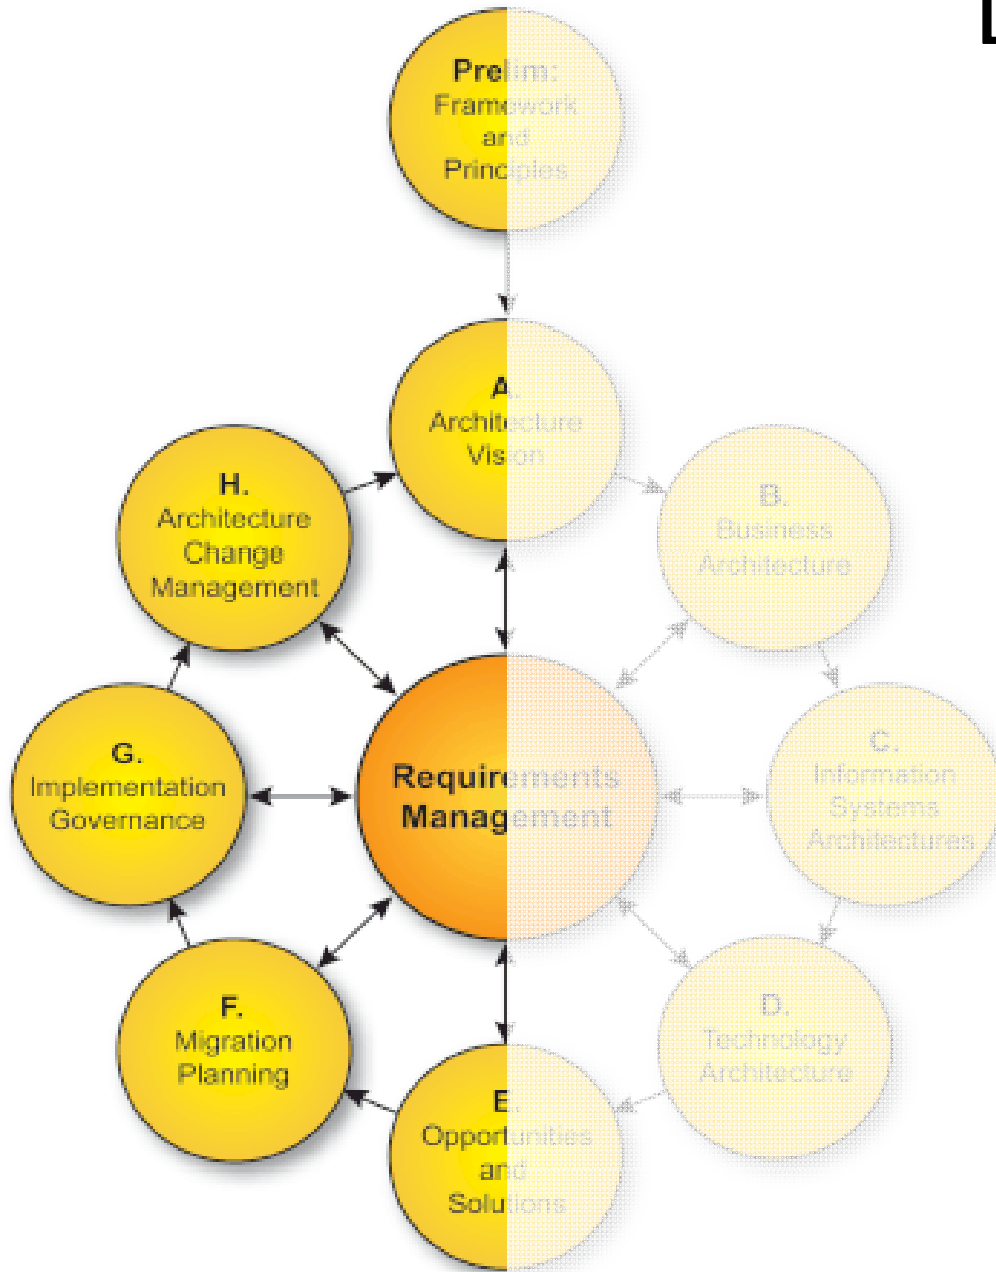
Prelim:
Framework
and
Principles

A.
Architecture
Vision

H.
Architecture
Change
Management

B.
Business
Architecture

G.
Implementation
Governance

Requirements
Management

C.
Information
Systems
Architectures

F.
Migration
Planning

D.
Technology
Architecture

E.
Opportunities
and
Solutions